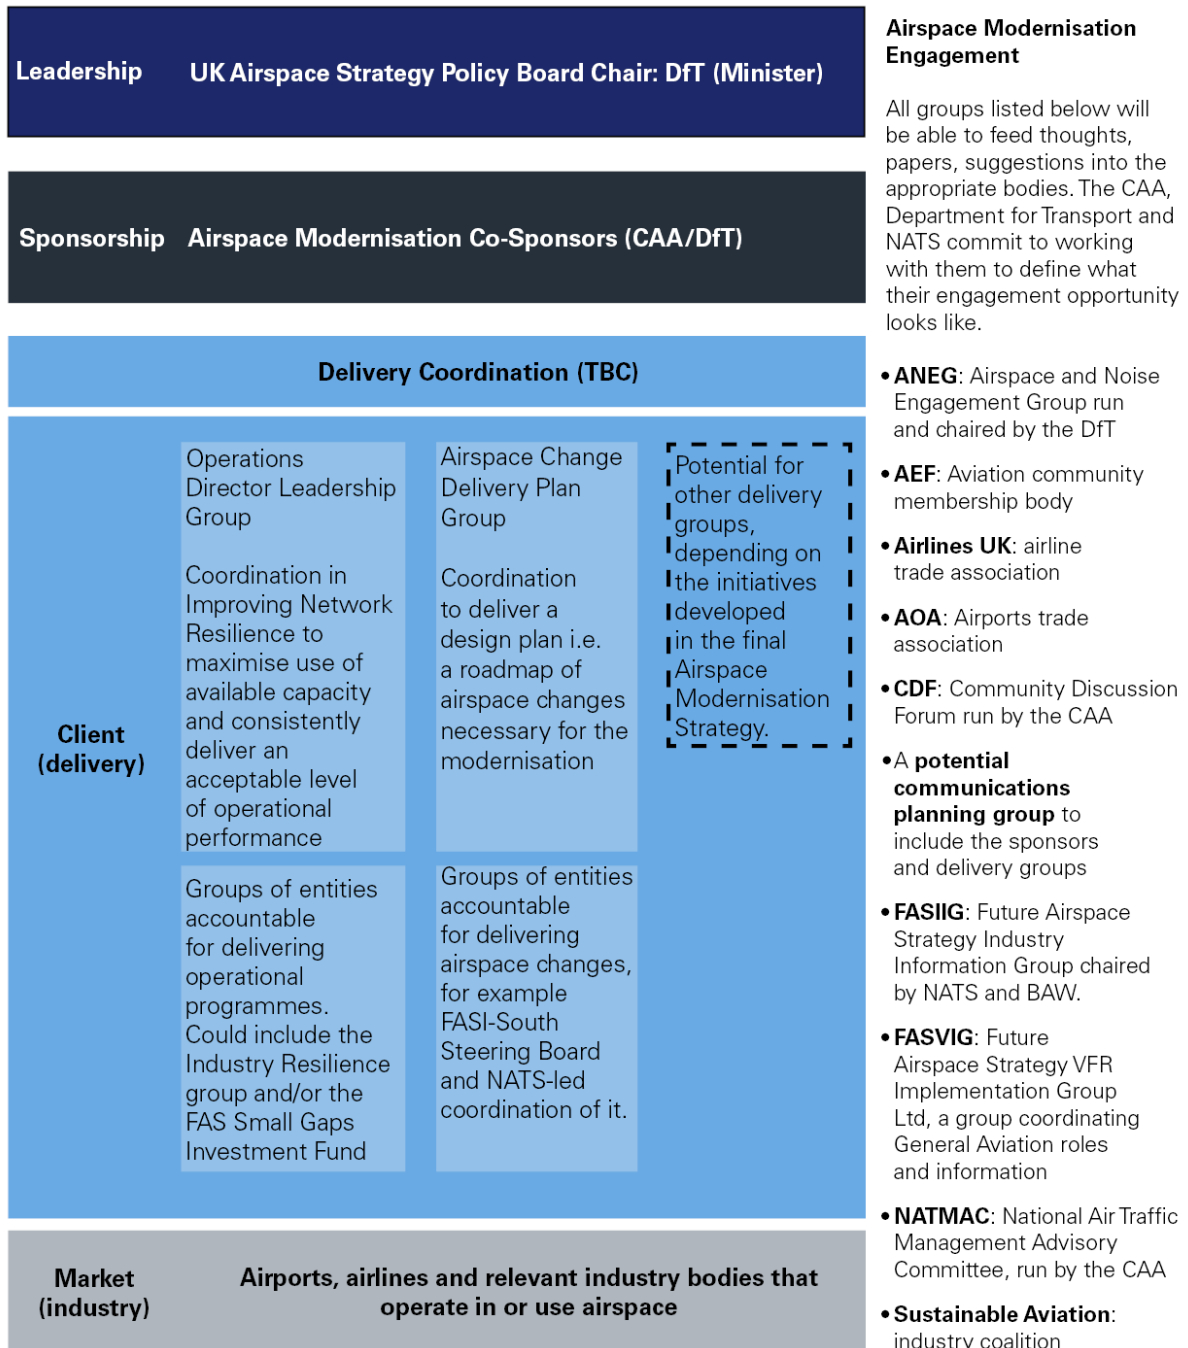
Leadership UK Airspace Strategy Policy Board Chair: DfT (Minister)

Sponsorship Airspace Modernisation Co-Sponsors (CAA/DfT)

Delivery Coordination (TBC)

Client (delivery)

Operations Director Leadership Group

Coordination in Improving Network Resilience to maximise use of available capacity and consistently deliver an acceptable level of operational performance

Airspace Change Delivery Plan Group

Coordination to deliver a design plan i.e. a roadmap of airspace changes necessary for the modernisation

Potential for other delivery groups, depending on the initiatives developed in the final Airspace Modernisation Strategy.

Groups of entities accountable for delivering operational programmes. Could include the Industry Resilience group and/or the FAS Small Gaps Investment Fund

Groups of entities accountable for delivering airspace changes, for example FASI-South Steering Board and NATS-led coordination of it.

Market (industry) Airports, airlines and relevant industry bodies that operate in or use airspace

Airspace Modernisation Engagement

All groups listed below will be able to feed thoughts, papers, suggestions into the appropriate bodies. The CAA, Department for Transport and NATS commit to working with them to define what their engagement opportunity looks like.

• ANEG: Airspace and Noise Engagement Group run and chaired by the DfT
• AEF: Aviation community membership body
• Airlines UK: airline trade association
• AOA: Airports trade association
• CDF: Community Discussion Forum run by the CAA
• A potential communications planning group to include the sponsors and delivery groups
• FASIIG: Future Airspace Strategy Industry Information Group chaired by NATS and BAW.
• FASVIG: Future Airspace Strategy VFR Implementation Group Ltd, a group coordinating General Aviation roles and information
• NATMAC: National Air Traffic Management Advisory Committee, run by the CAA
• Sustainable Aviation: industry coalition